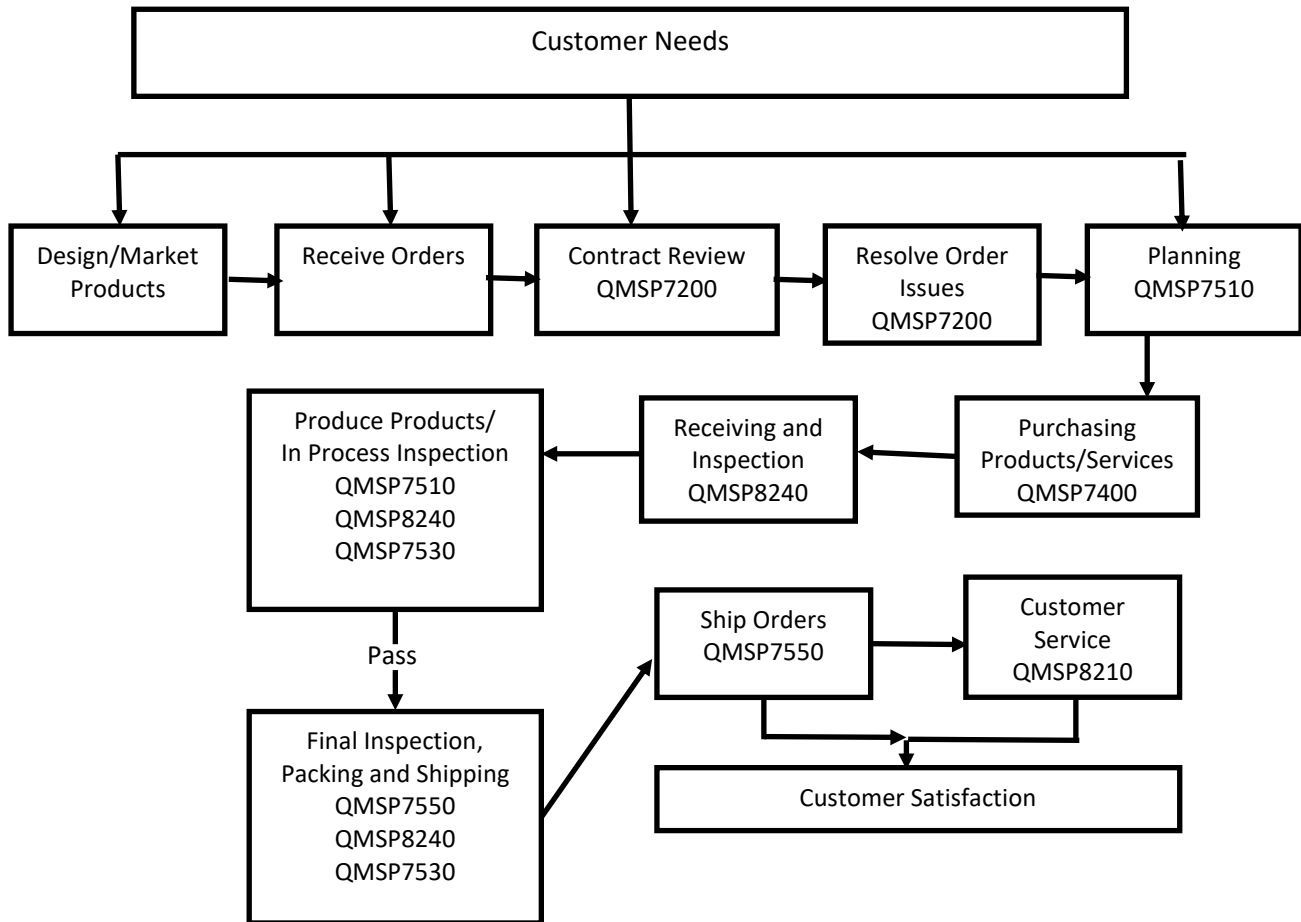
Customer Needs

Design/Market Products

Receive Orders

Contract Review
QMSP7200

Resolve Order Issues
QMSP7200

Planning
QMSP7510

Purchasing Products/Services
QMSP7400

Receiving and Inspection
QMSP8240

Produce Products/
In Process Inspection
QMSP7510
QMSP8240
QMSP7530

Pass

Final Inspection,
Packing and Shipping
QMSP7550
QMSP8240
QMSP7530

Ship Orders
QMSP7550

Customer Service
QMSP8210

Customer Satisfaction